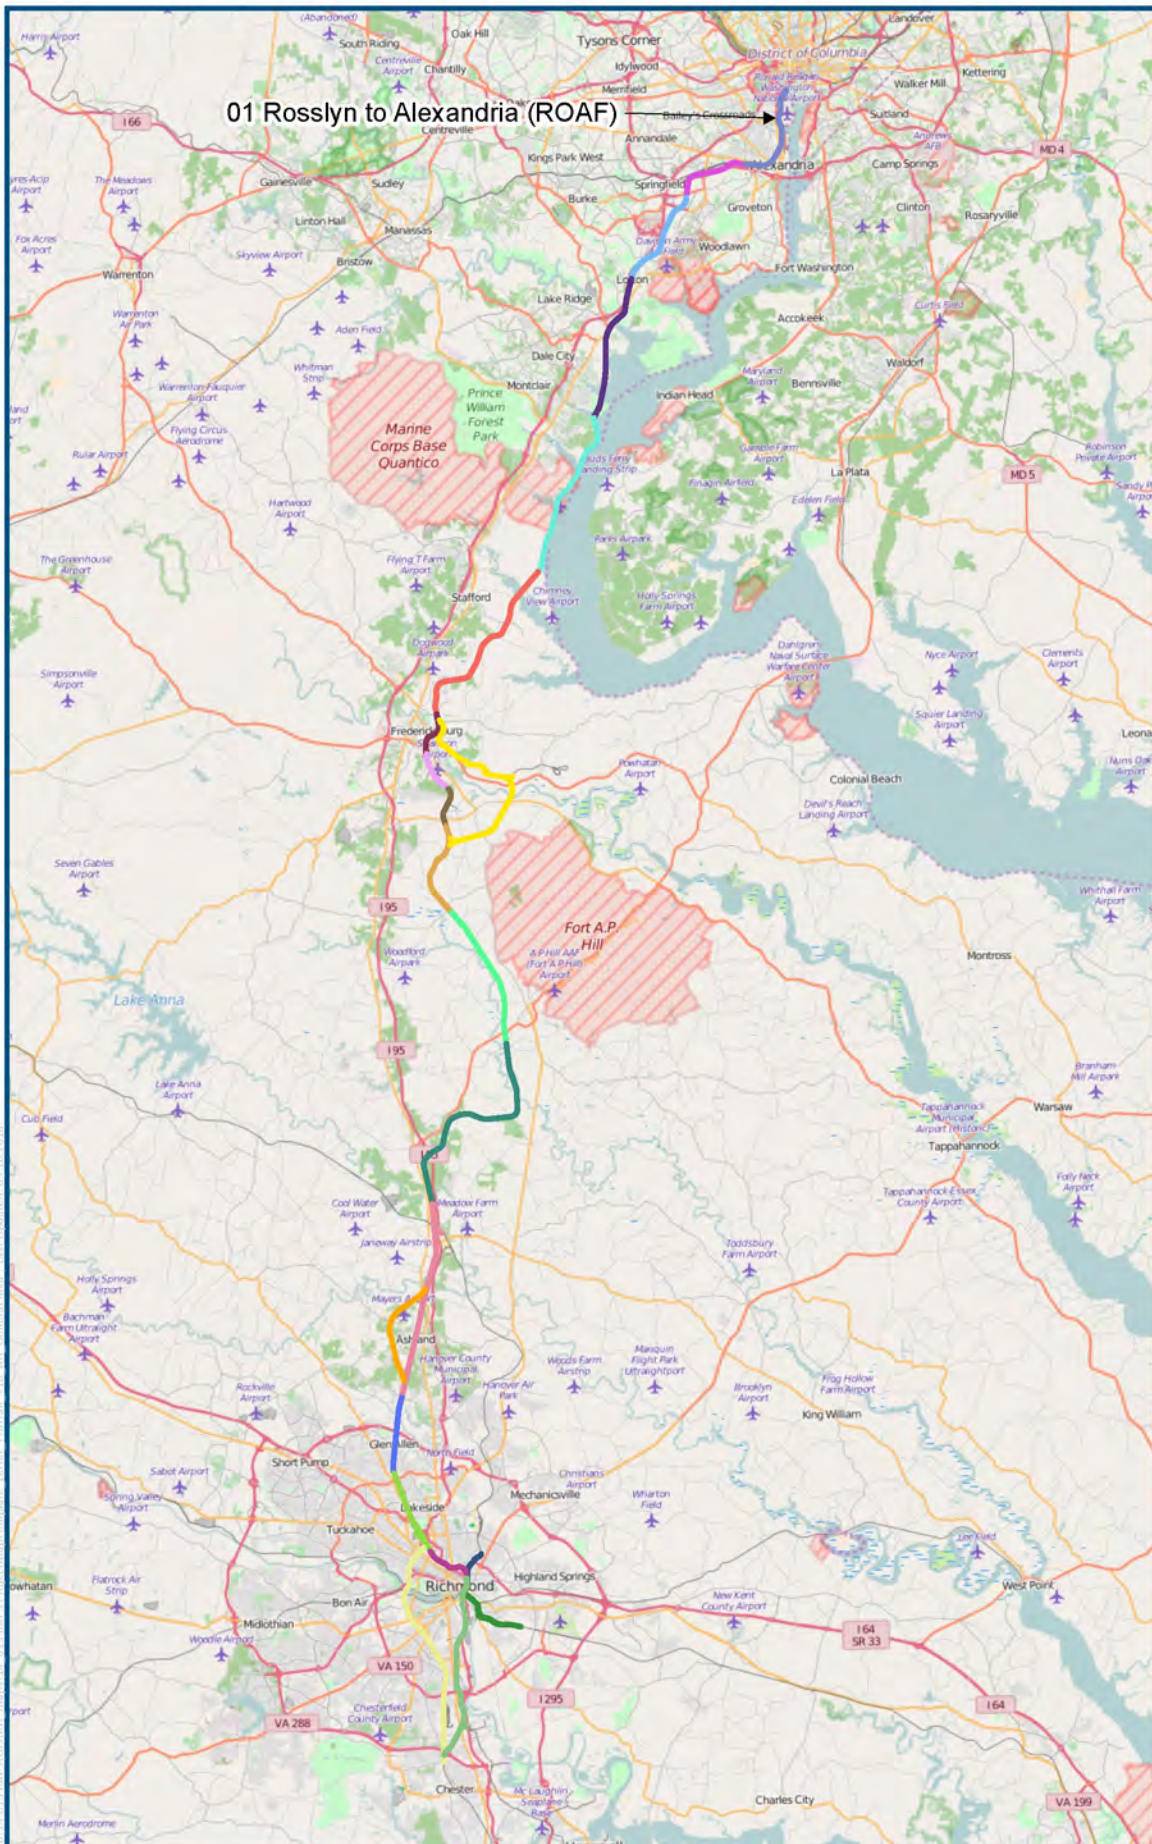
01 Rosslyn to Alexandria (ROAF)

(Abandoned)
Harris Airport
South Riding
Oak Hill
Tysons Corner
Landover
District of Columbia
Centreville Airport
Chantilly
Idylwood
Merrifield
Ronald Reagan Washington National Airport
Walker Mill
Kettering
I 66
Centreville
Bailey's Crossroads
Annandale
Suitland
Andrews AFB
MD 4
Kings Park West
Alexandria
Camp Springs
Gainesville
Sudley
Springfield
res-Acip Airport
The Meadows Airport
Burke
Groveton
Clinton
Rosaryville
Linton Hall
Manassas
Fox Acres Airport
Davison Army Airfield
Woodlawn
Skyview Airport
Bristow
Warrenton
Fort Washington
Lorton
Lake Ridge
Curtis Field
Warrenton Air Park
Aden Field
Accokeek
Dale City
Whitman Strip
Waldorf
Warrenton-Fauquier Airport
Montclair
Maryland Airport
Bennsville
Prince William Forest Park
Indian Head
Marine Corps Base Quantico
Flying Circus Aerodrome
Rular Airport
Quantico
Gardner Farm Airport
Robinson Private Airport
La Plata
Fluds Ferry Landing Strip
MD 5
Finagin Airfield
Sandy Airport
Harwood Airport
Eden Field
The Greenhouse Airport
Flying T Farm Airport
Parks Airpark
Stafford
Chimney View Airport
Holly Springs Farm Airport
Dogwood Airpark
Dahlgren Naval Surface Warfare Center Airport
Clements Airport
Nyce Airport
Simpsonville Airport
Squier Landing Airport
Fredericksburg
Leona
Powhatan Airport
Nuns Oak Airport
Colonial Beach
Devil's Reach Landing Airport
Seven Gables Airport
Whithall Farm Airport
195
Fort A.P. Hill
A P Hill AAF (Fort A P Hill) Airport
Woodford Airpark
Montross
Lake Anna
195
Branham Mill Airpark
Lake Anna Airport
Cub Field
Warsaw
Tappahannock Municipal Airport (historic)
Tappahannock
Cool Water Airport
Meadow Farm Airport
Folly Neck Airport
Tappahannock-Essex County Airport
Janeway Airstrip
Toddsbury Farm Airport
Holly Springs Airport
Bachman Farm Ultralight Airport
Mayes
Ashland
Hanover County Municipal Airport
Woods Farm Airstrip
Masquin Flight Park Ultralightport
Frog Hollow Farm Airport
Rockville Airport
Hanover Air Park
Brooklyn Airport
King William
Glen Allen
North Field
Short Pump
Sabot Airport
Christians Airport
Spring Valley Airport
Mechanicsville
Wharton Field
Lakeside
Tuckahoe
Lee Field
Flatrock Air Strip
Highland Springs
owhatan
Richmond
West Point
Bon Air
New Kent County Airport
Midlothian
I 64 SR 33
Woodle Airport
VA 150
I 295
I 64
Chesterfield County Airport
VA 288
rport
Chester
McLaughlin Seaplane Base
Charles City
VA 199
Merlin Aerodrome